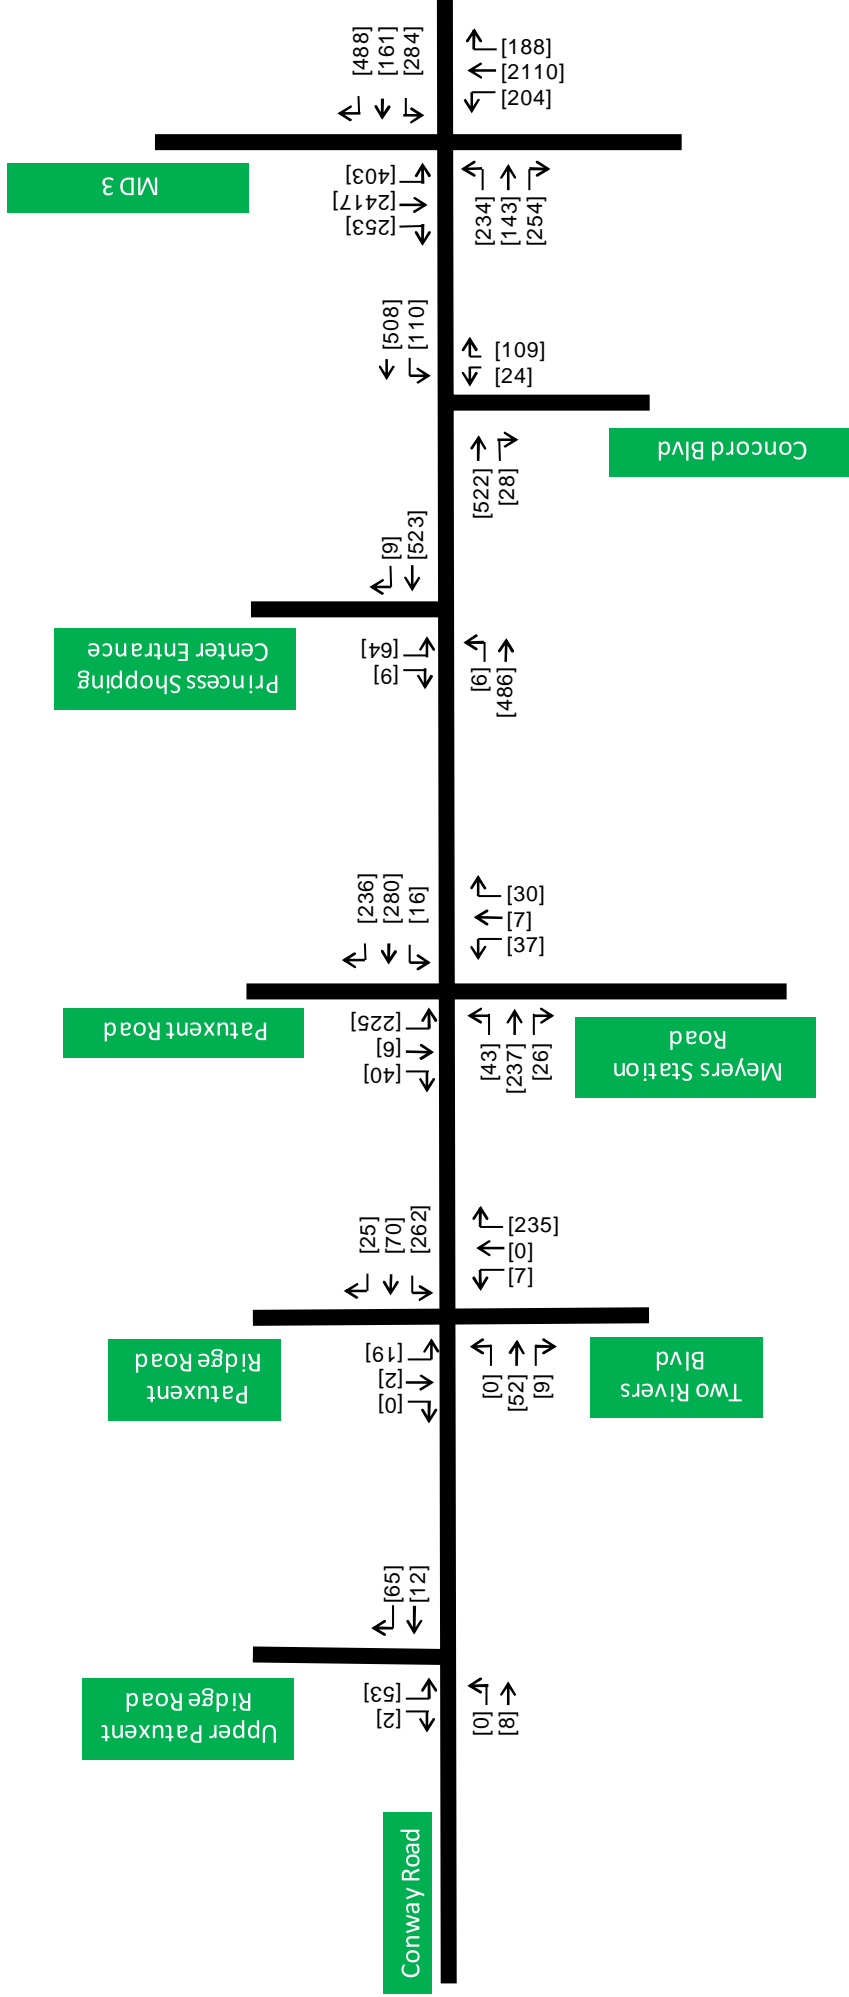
[488]
[161]
[284]

[188]
[2110]
[204]

MD 3

[403]
[2417]
[253]

[234]
[143]
[254]

[508]
[110]

[109]
[24]

Concord Blvd

[522]
[28]

[9]
[523]

Princess Shopping Center Entrance

[64]
[9]

[9]
[486]

[236]
[280]
[16]

[30]
[7]
[37]

Patuxent Road

[225]
[9]
[40]

[43]
[237]
[26]

Meyers Station Road

[25]
[70]
[262]

[235]
[0]
[7]

Patuxent Ridge Road

[19]
[2]
[0]

[0]
[52]
[9]

Two Rivers Blvd

[65]
[12]

Upper Patuxent Ridge Road

[53]
[2]

[0]
[8]

Conway Road